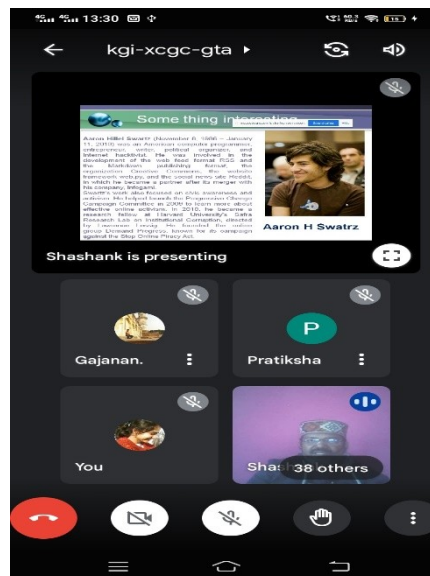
13:30

kgi-xcgc-gta

Some thing interesting

Aaron Hillel Swartz (November 8, 1986 – January 11, 2013) was an American computer programmer, entrepreneur, writer, political organizer, and Internet hacktivist. He was involved in the development of the web feed format RSS and the Markdown publishing format, the organization Creative Commons, the website framework web.py, and the social news site Reddit, in which he became a partner after its merger with his company, Infogami. Swartz's work also focused on civic awareness and activism. He helped launch the Progressive Change Campaign Committee in 2009 to learn more about effective online activism. In 2010, he became a research fellow at Harvard University's Safra Research Lab on Institutional Corruption, directed by Lawrence Lessig. He founded the online group Demand Progress, known for its campaign against the Stop Online Piracy Act.

Aaron H Swatrz

Shashank is presenting

Gajanan.

P

Pratiksha

You

Shas

38 others